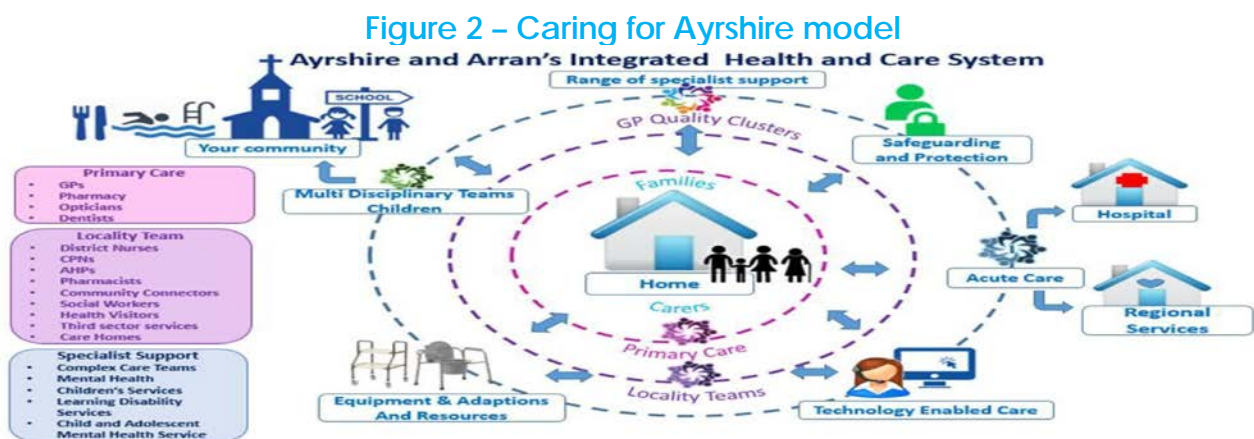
Figure 2 – Caring for Ayrshire model

Ayrshire and Arran's Integrated Health and Care System

Range of specialist support

SCHOOL

Your community

GP Quality Clusters

Safeguarding and Protection

Primary Care
- GPs
- Pharmacy
- Opticians
- Dentists

Locality Team
- District Nurses
- CPNs
- AHPs
- Pharmacists
- Community Connectors
- Social Workers
- Health Visitors
- Third sector services
- Care Homes

Specialist Support
- Complex Care Teams
- Mental Health
- Children's Services
- Learning Disability Services
- Child and Adolescent Mental Health Service

Multi Disciplinary Teams Children

Families

Home

Carers

Primary Care

Locality Teams

Hospital

Acute Care

Regional Services

Equipment & Adaptions And Resources

Technology Enabled Care